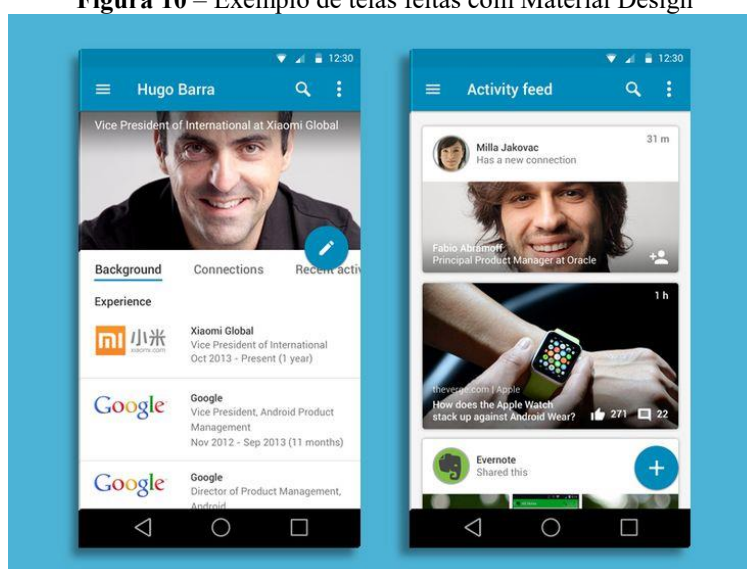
**Figura 10** – Exemplo de telas feitas com Material Design

12:30

Hugo Barra

Vice President of International at Xiaomi Global

Background Connections Recent acti

Experience

mi 小米 xiaomi.com

Xiaomi Global
Vice President of International
Oct 2013 - Present (1 year)

Google

Google
Vice President, Android Product Management
Nov 2012 - Sep 2013 (11 months)

Google

Google
Director of Product Management, Android

12:30

Activity feed

Milla Jakovac
Has a new connection

31 m

Fabio Abramoff
Principal Product Manager at Oracle

1 h

theverge.com | Apple
How does the Apple Watch stack up against Android Wear?

271 22

Evernote
Shared this

+